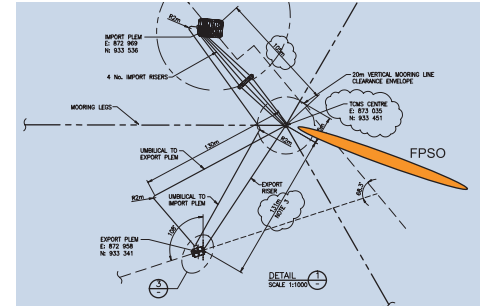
IMPORT PLEM
E: 872 969
N: 933 536

4 No. IMPORT RISERS

MOORING LEGS

20m VERTICAL MOORING LINE CLEARANCE ENVELOPE

TCMS CENTRE
E: 873 035
N: 933 451

FPSO

UMBILICAL TO EXPORT PLEM

UMBILICAL TO IMPORT PLEM

EXPORT RISER

EXPORT PLEM
E: 872 958
N: 933 341

DETAIL
SCALE 1:1000

132m

92m

3